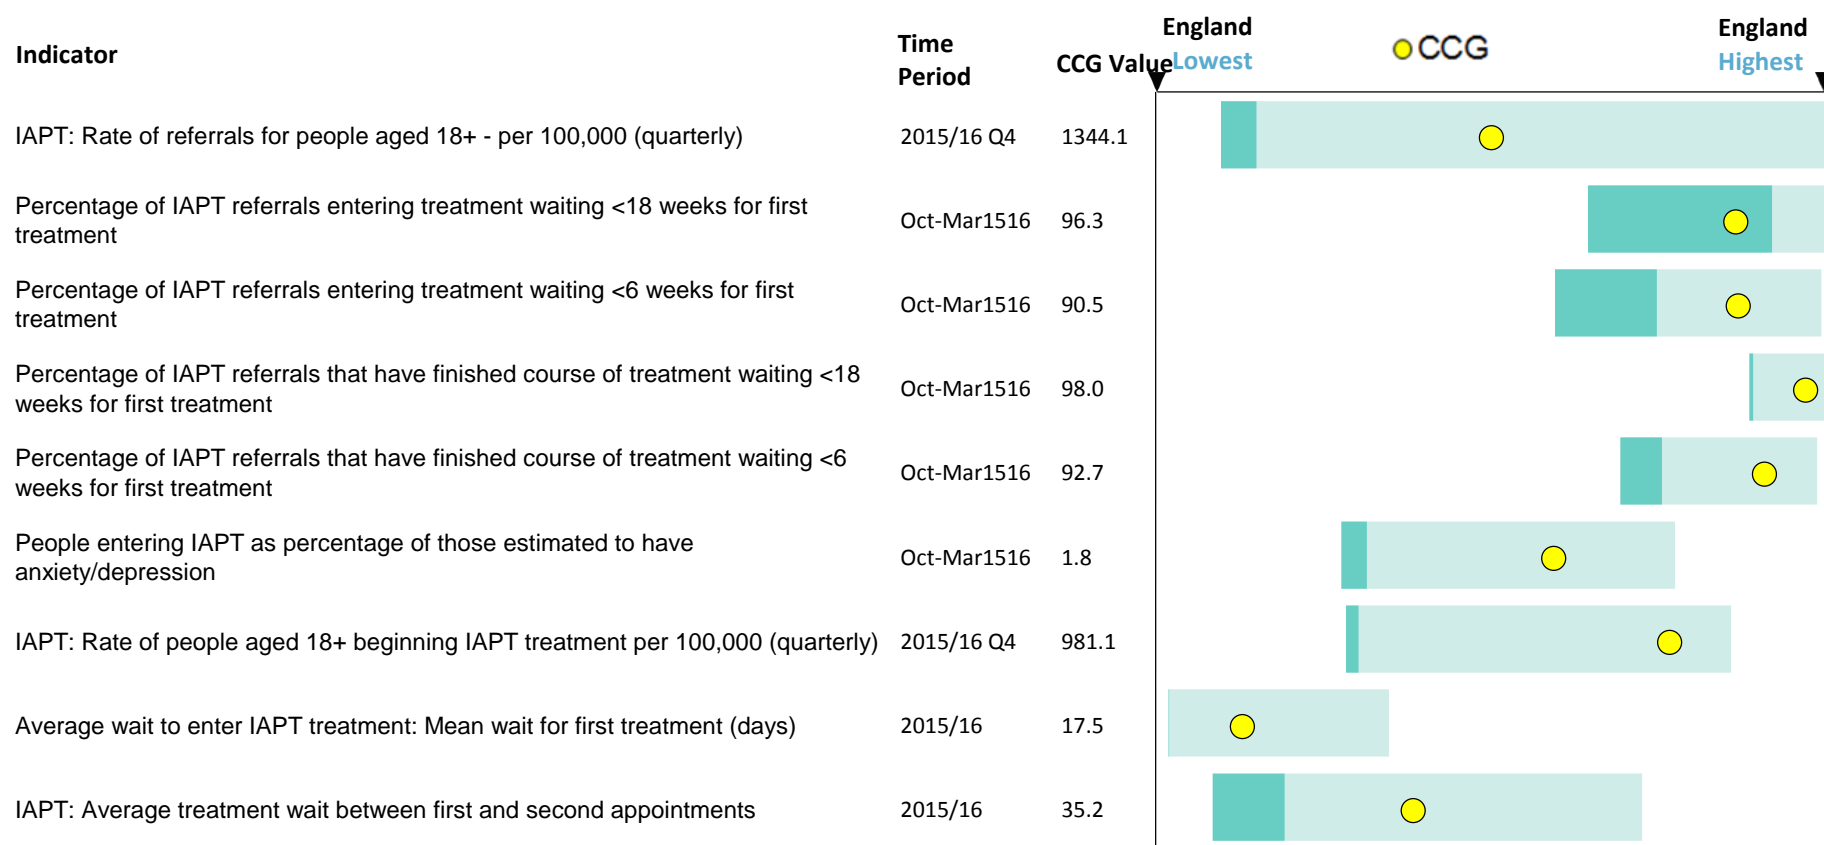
| Indicator | Time Period | CCG Value |
|---|---|---|
| IAPT: Rate of referrals for people aged 18+ - per 100,000 (quarterly) | 2015/16 Q4 | 1344.1 |
| Percentage of IAPT referrals entering treatment waiting <18 weeks for first treatment | Oct-Mar1516 | 96.3 |
| Percentage of IAPT referrals entering treatment waiting <6 weeks for first treatment | Oct-Mar1516 | 90.5 |
| Percentage of IAPT referrals that have finished course of treatment waiting <18 weeks for first treatment | Oct-Mar1516 | 98.0 |
| Percentage of IAPT referrals that have finished course of treatment waiting <6 weeks for first treatment | Oct-Mar1516 | 92.7 |
| People entering IAPT as percentage of those estimated to have anxiety/depression | Oct-Mar1516 | 1.8 |
| IAPT: Rate of people aged 18+ beginning IAPT treatment per 100,000 (quarterly) | 2015/16 Q4 | 981.1 |
| Average wait to enter IAPT treatment: Mean wait for first treatment (days) | 2015/16 | 17.5 |
| IAPT: Average treatment wait between first and second appointments | 2015/16 | 35.2 |

England Lowest

CCG

England Highest